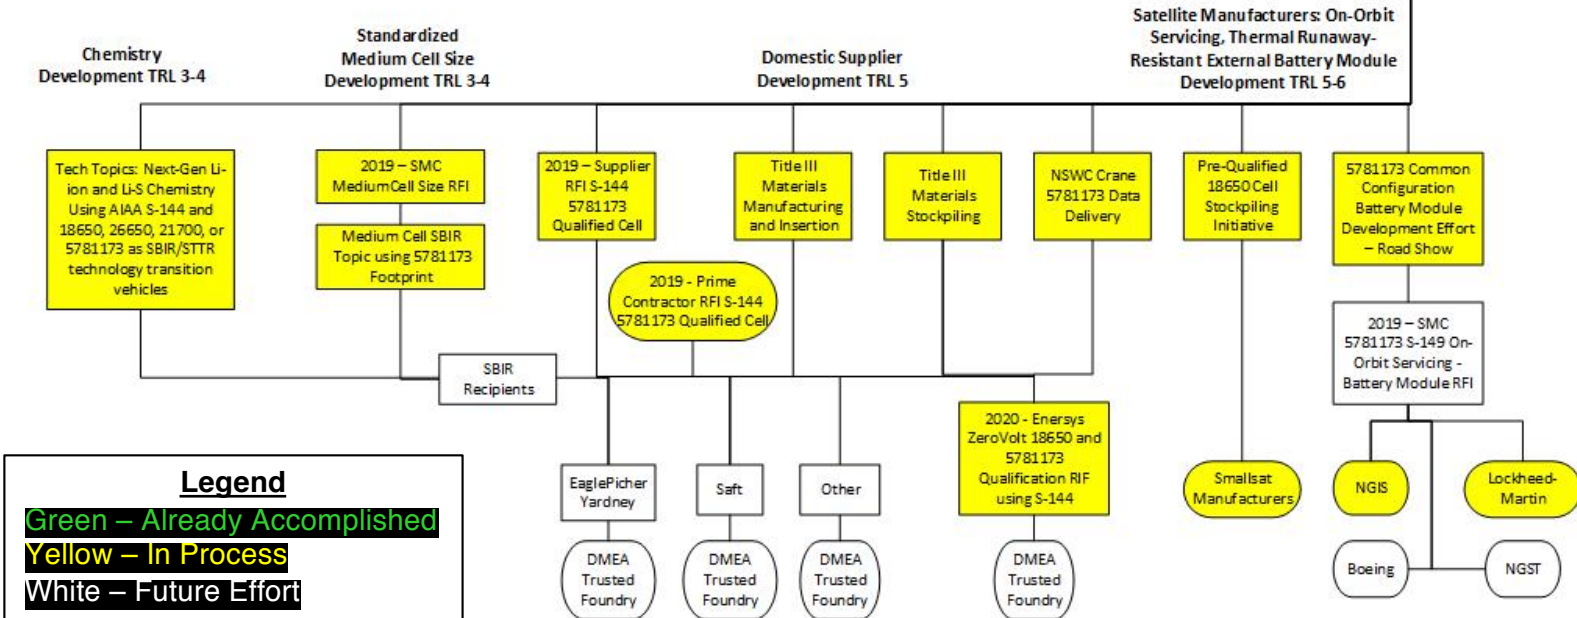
Chemistry Development TRL 3-4

Standardized Medium Cell Size Development TRL 3-4

Domestic Supplier Development TRL 5

Satellite Manufacturers: On-Orbit Servicing, Thermal Runaway-Resistant External Battery Module Development TRL 5-6

Tech Topics: Next-Gen Li-ion and Li-S Chemistry Using AIAA S-144 and 18650, 26650, 21700, or 5781173 as SBIR/STTR technology transition vehicles

2019 – SMC MediumCell Size RFI

Medium Cell SBIR Topic using 5781173 Footprint

2019 – Supplier RFI S-144 5781173 Qualified Cell

Title III Materials Manufacturing and Insertion

Title III Materials Stockpiling

NSWC Crane 5781173 Data Delivery

Pre-Qualified 18650 Cell Stockpiling Initiative

5781173 Common Configuration Battery Module Development Effort – Road Show

2019 - Prime Contractor RFI S-144 5781173 Qualified Cell

2019 – SMC 5781173 S-149 On-Orbit Servicing - Battery Module RFI

SBIR Recipients

2020 - Enersys ZeroVolt 18650 and 5781173 Qualification RIF using S-144

EaglePicher Yardney

Saft

Other

Smallsat Manufacturers

NGIS

Lockheed-Martin

DMEA Trusted Foundry

DMEA Trusted Foundry

DMEA Trusted Foundry

DMEA Trusted Foundry

Boeing

NGST

Legend
Green – Already Accomplished
Yellow – In Process
White – Future Effort